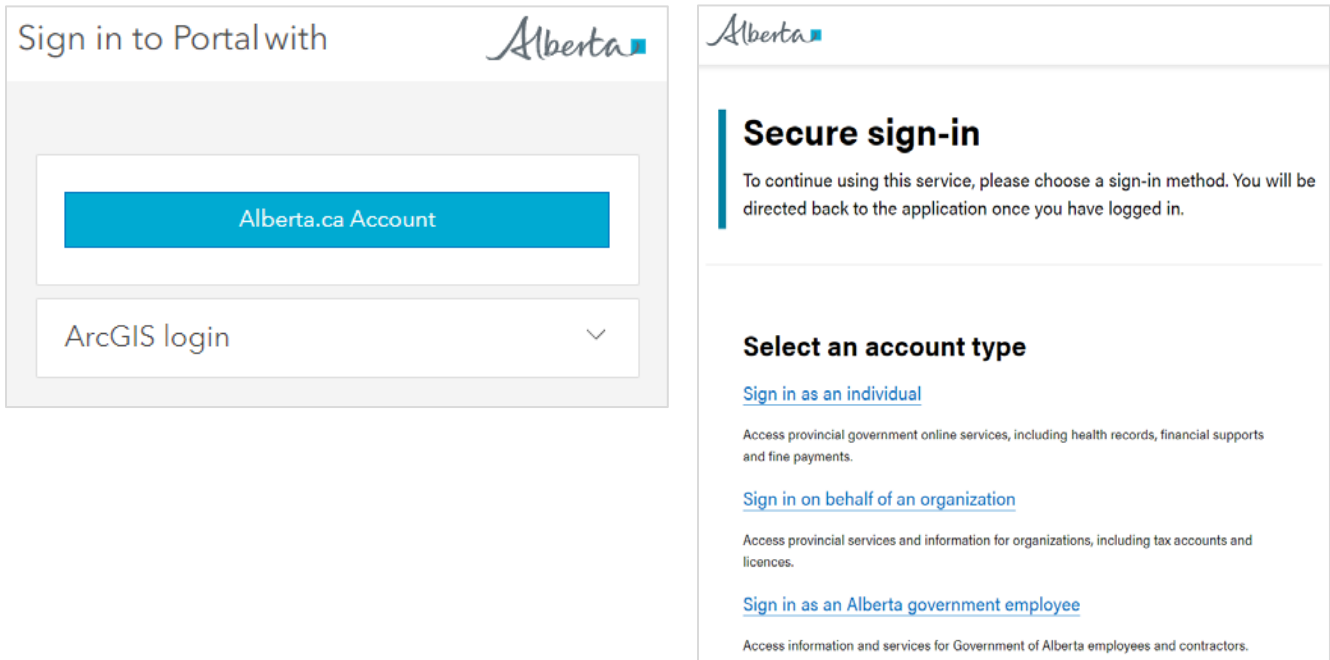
Sign in to Portal with Alberta

Alberta.ca Account

ArcGIS login

Alberta

Secure sign-in

To continue using this service, please choose a sign-in method. You will be directed back to the application once you have logged in.

Select an account type

Sign in as an individual

Access provincial government online services, including health records, financial supports and fine payments.

Sign in on behalf of an organization

Access provincial services and information for organizations, including tax accounts and licences.

Sign in as an Alberta government employee

Access information and services for Government of Alberta employees and contractors.